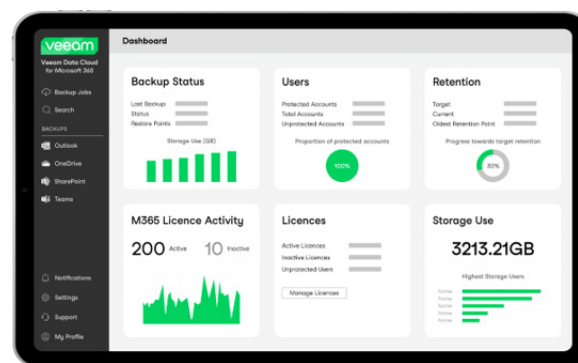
veeam

Veeam Data Cloud for Microsoft 365

Backup Jobs

Search

BACKUPS

Outlook

OneDrive

SharePoint

Teams

Notifications

Settings

Support

My Profile

Dashboard

Backup Status

Last Backup

Status

Restore Points

Storage Use (GB)

Users

Protected Accounts

Total Accounts

Unprotected Accounts

Proportion of protected accounts

100%

Retention

Target

Current

Oldest Retention Point

Progress towards target retention

30%

M365 Licence Activity

200 Active

10 Inactive

Licences

Active Licences

Inactive Licences

Unprotected Users

Manage Licences

Storage Use

3213.21GB

Highest Storage Users

Name

Name

Name

Name

Name